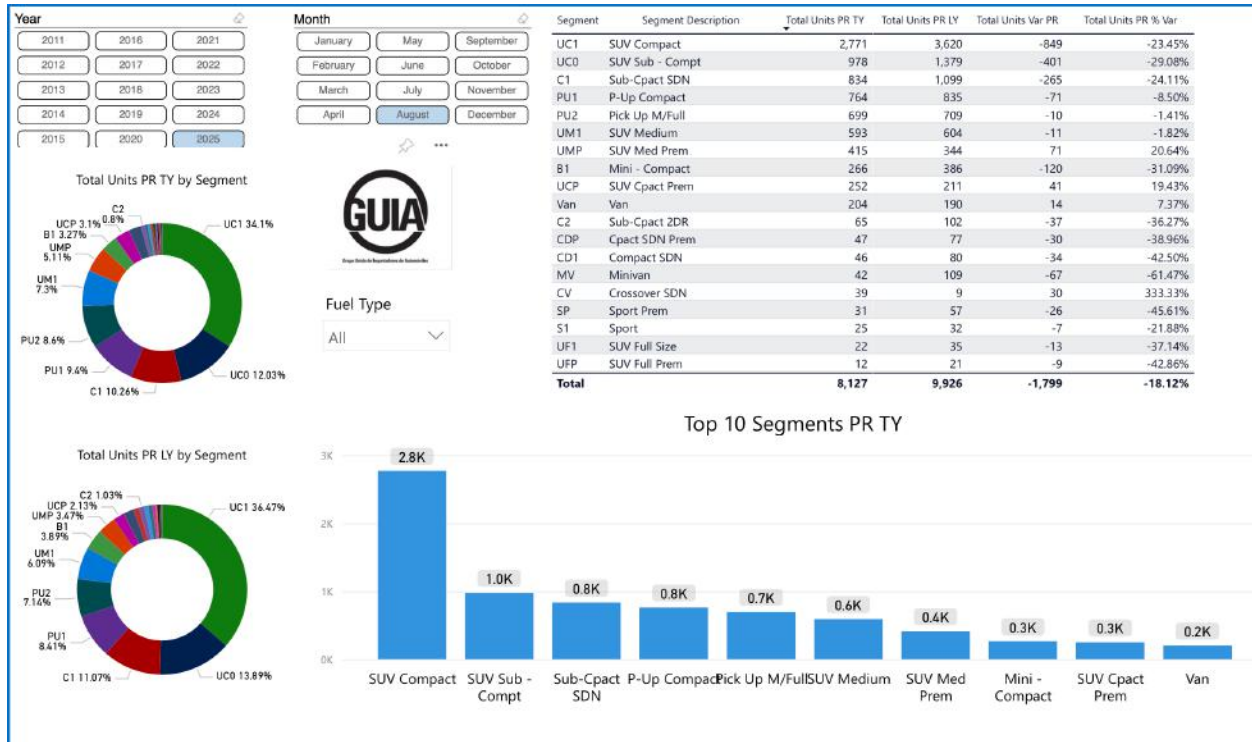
Year

2011 2016 2021
2012 2017 2022
2013 2018 2023
2014 2019 2024
2015 2020 2025

Month

January May September
February June October
March July November
April August December

GUIA
Grupo Unido de Importadores de Automóviles

Fuel Type
All

| Segment | Segment Description | Total Units PR TY | Total Units PR LY | Total Units Var PR | Total Units PR % Var |
|---|---|---|---|---|---|
| UC1 | SUV Compact | 2,771 | 3,620 | -849 | -23.45% |
| UC0 | SUV Sub - Compt | 978 | 1,379 | -401 | -29.08% |
| C1 | Sub-Cpact SDN | 834 | 1,099 | -265 | -24.11% |
| PU1 | P-Up Compact | 764 | 835 | -71 | -8.50% |
| PU2 | Pick Up M/Full | 699 | 709 | -10 | -1.41% |
| UM1 | SUV Medium | 593 | 604 | -11 | -1.82% |
| UMP | SUV Med Prem | 415 | 344 | 71 | 20.64% |
| B1 | Mini - Compact | 266 | 386 | -120 | -31.09% |
| UCP | SUV Cpact Prem | 252 | 211 | 41 | 19.43% |
| Van | Van | 204 | 190 | 14 | 7.37% |
| C2 | Sub-Cpact 2DR | 65 | 102 | -37 | -36.27% |
| CDP | Cpact SDN Prem | 47 | 77 | -30 | -38.96% |
| CD1 | Compact SDN | 46 | 80 | -34 | -42.50% |
| MV | Minivan | 42 | 109 | -67 | -61.47% |
| CV | Crossover SDN | 39 | 9 | 30 | 333.33% |
| SP | Sport Prem | 31 | 57 | -26 | -45.61% |
| S1 | Sport | 25 | 32 | -7 | -21.88% |
| UF1 | SUV Full Size | 22 | 35 | -13 | -37.14% |
| UFP | SUV Full Prem | 12 | 21 | -9 | -42.86% |
| Total | | 8,127 | 9,926 | -1,799 | -18.12% |

Total Units PR TY by Segment

UC1 34.1%
UC0 12.03%
C1 10.26%
PU1 9.4%
PU2 8.6%
UM1 7.3%
UMP 5.11%
B1 3.27%
UCP 3.1%
C2 0.8%

Total Units PR LY by Segment

UC1 36.47%
UC0 13.89%
C1 11.07%
PU1 8.41%
PU2 7.14%
UM1 6.09%
B1 3.89%
UMP 3.47%
UCP 2.13%
C2 1.03%

Top 10 Segments PR TY

3K
2K
1K
0K

2.8K 1.0K 0.8K 0.8K 0.7K 0.6K 0.4K 0.3K 0.3K 0.2K

SUV Compact
SUV Sub - Compt
Sub-Cpact SDN
P-Up Compact
Pick Up M/Full
SUV Medium
SUV Med Prem
Mini - Compact
SUV Cpact Prem
Van